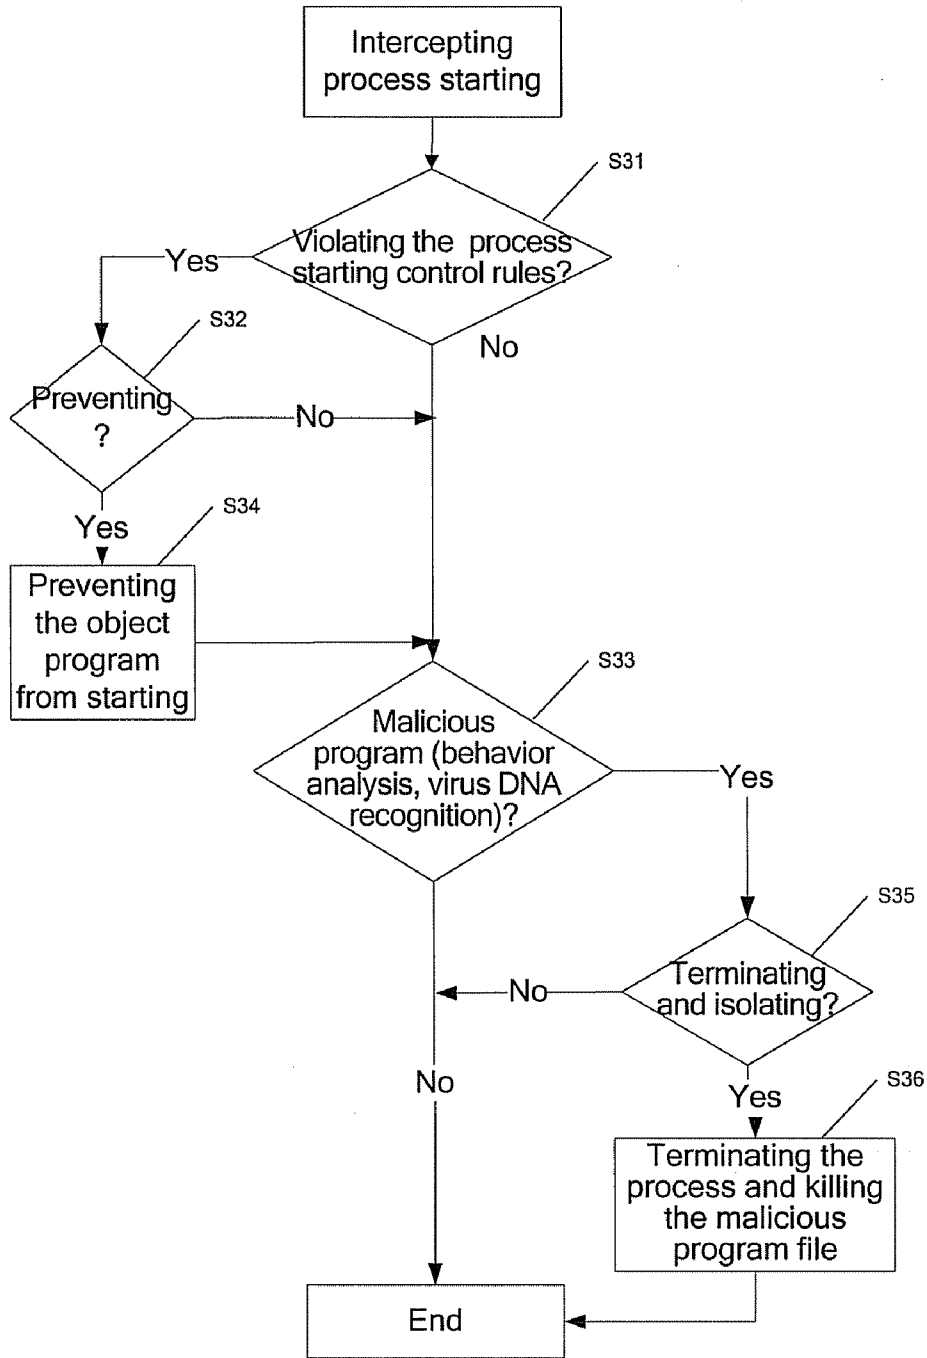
Intercepting process starting

S31

Violating the process starting control rules?

Yes

No

S32

Preventing ?

No

Yes

S34

Preventing the object program from starting

S33

Malicious program (behavior analysis, virus DNA recognition)?

Yes

S35

Terminating and isolating?

No

No

Yes

S36

Terminating the process and killing the malicious program file

End